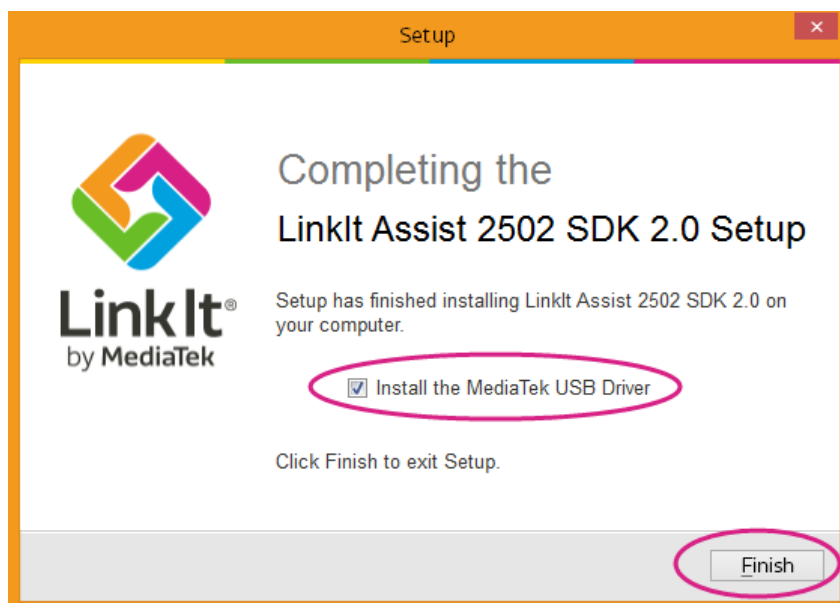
Setup

✕

LinkIt®
by MediaTek

Completing the
LinkIt Assist 2502 SDK 2.0 Setup

Setup has finished installing LinkIt Assist 2502 SDK 2.0 on your computer.

Install the MediaTek USB Driver

Click Finish to exit Setup.

Finish